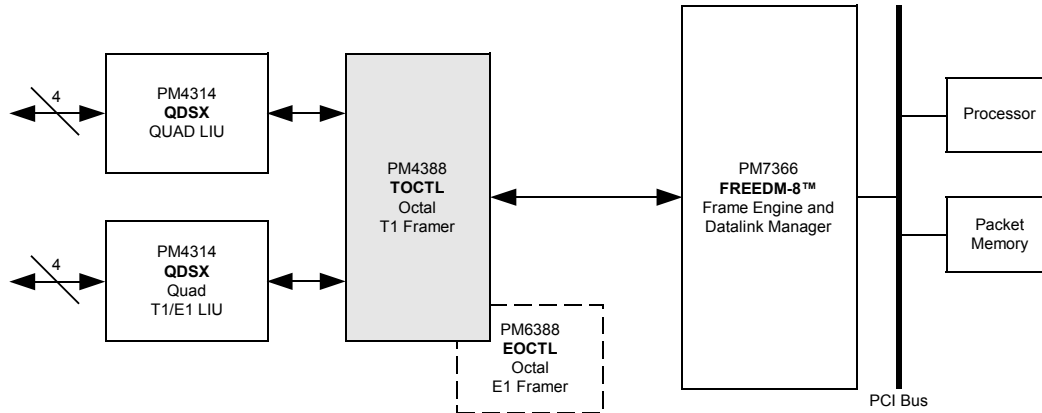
4

PM4314
QDSX
QUAD LIU

4

PM4314
QDSX
Quad
T1/E1 LIU

PM4388
TOCTL
Octal
T1 Framer

PM6388
EOCTL
Octal
E1 Framer

PM7366
FREEDM-8™
Frame Engine and
Datalink Manager

PCI Bus

Processor

Packet
Memory